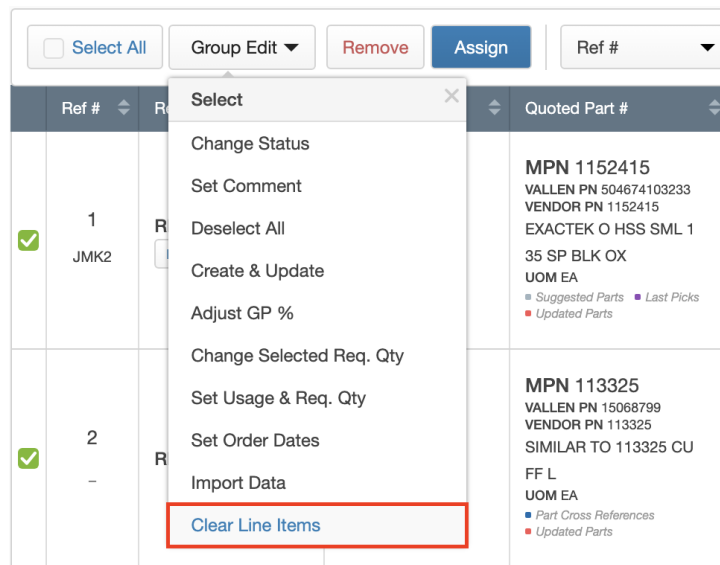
Select All | Group Edit | Remove | Assign | Ref #

Ref # | R | Quoted Part #

Select

Change Status
Set Comment
Deselect All
Create & Update
Adjust GP %
Change Selected Req. Qty
Set Usage & Req. Qty
Set Order Dates
Import Data
Clear Line Items

1
JMK2
R

MPN 1152415
VALLEN PN 504674103233
VENDOR PN 1152415
EXACTEK O HSS SML 1 35 SP BLK OX
UOM EA
Suggested Parts
Last Picks
Updated Parts

2
–
R

MPN 113325
VALLEN PN 15068799
VENDOR PN 113325
SIMILAR TO 113325 CU FF L
UOM EA
Part Cross References
Updated Parts